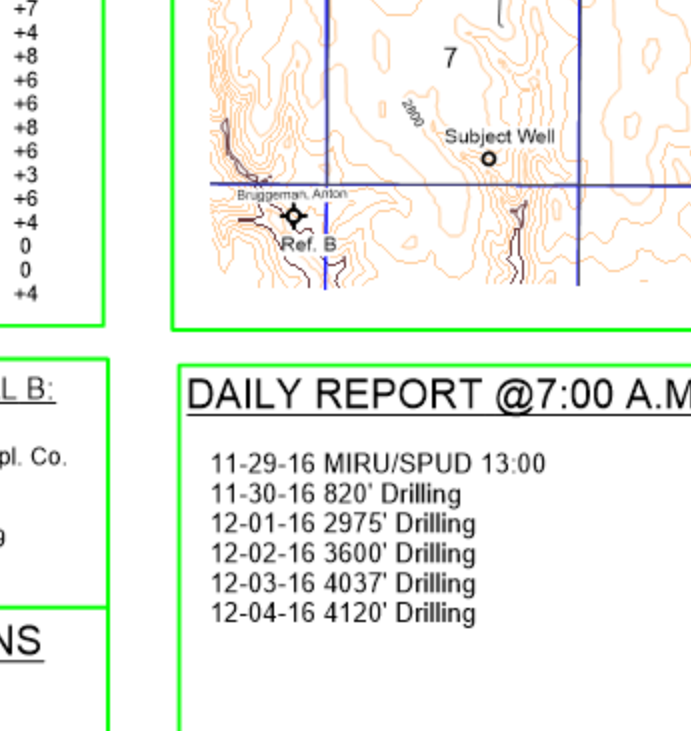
+7
+4
+8
+6
+6
+8
+6
+3
+6
+4
0
0
+4

7
2800
Subject Well
Bruggeman, Anton
Ref. B

L B:
pl. Co.
g

NS

DAILY REPORT @7:00 A.M

11-29-16 MIRU/SPUD 13:00
11-30-16 820' Drilling
12-01-16 2975' Drilling
12-02-16 3600' Drilling
12-03-16 4037' Drilling
12-04-16 4120' Drilling